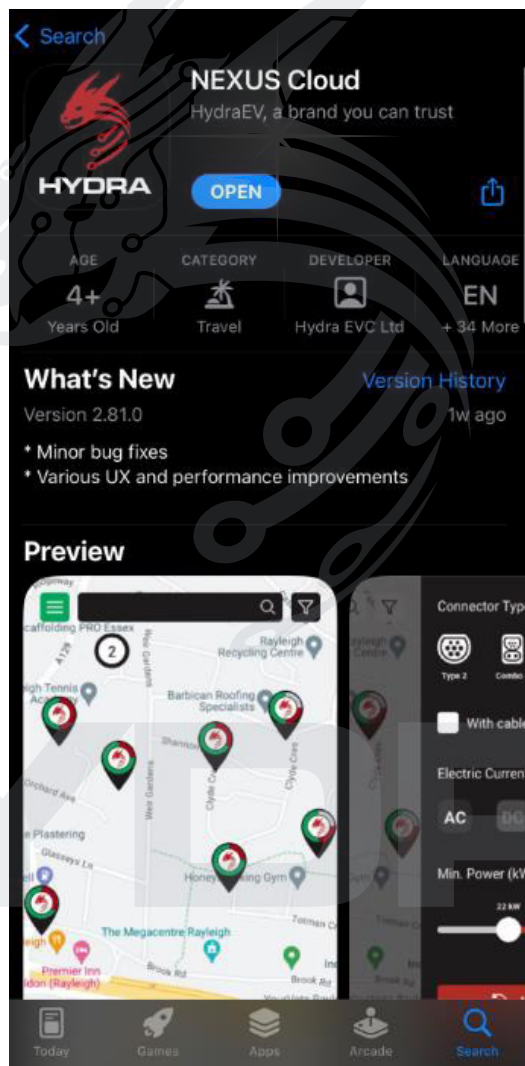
< Search

HYDRA

NEXUS Cloud
HydraEV, a brand you can trust

OPEN

AGE
4+
Years Old

CATEGORY
Travel

DEVELOPER
Hydra EVC Ltd

LANGUAGE
EN
+ 34 More

What's New
Version History
Version 2.81.0
1w ago

* Minor bug fixes
* Various UX and performance improvements

Preview

caffolding PRO Essex
2
Rayleigh Recycling Centre
Barbican Roofing Specialists
Orchard Ave
Plastering
Glasseys Ln
Honey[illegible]ing Gym
The Megacentre Rayleigh
Premier Inn
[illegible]don (Rayleigh)
Brook Rd

Connector Typ
Type 2
Combo
With cable
Electric Curren
AC
Min. Power (kW
22 kW

Today
Games
Apps
Arcade
Search